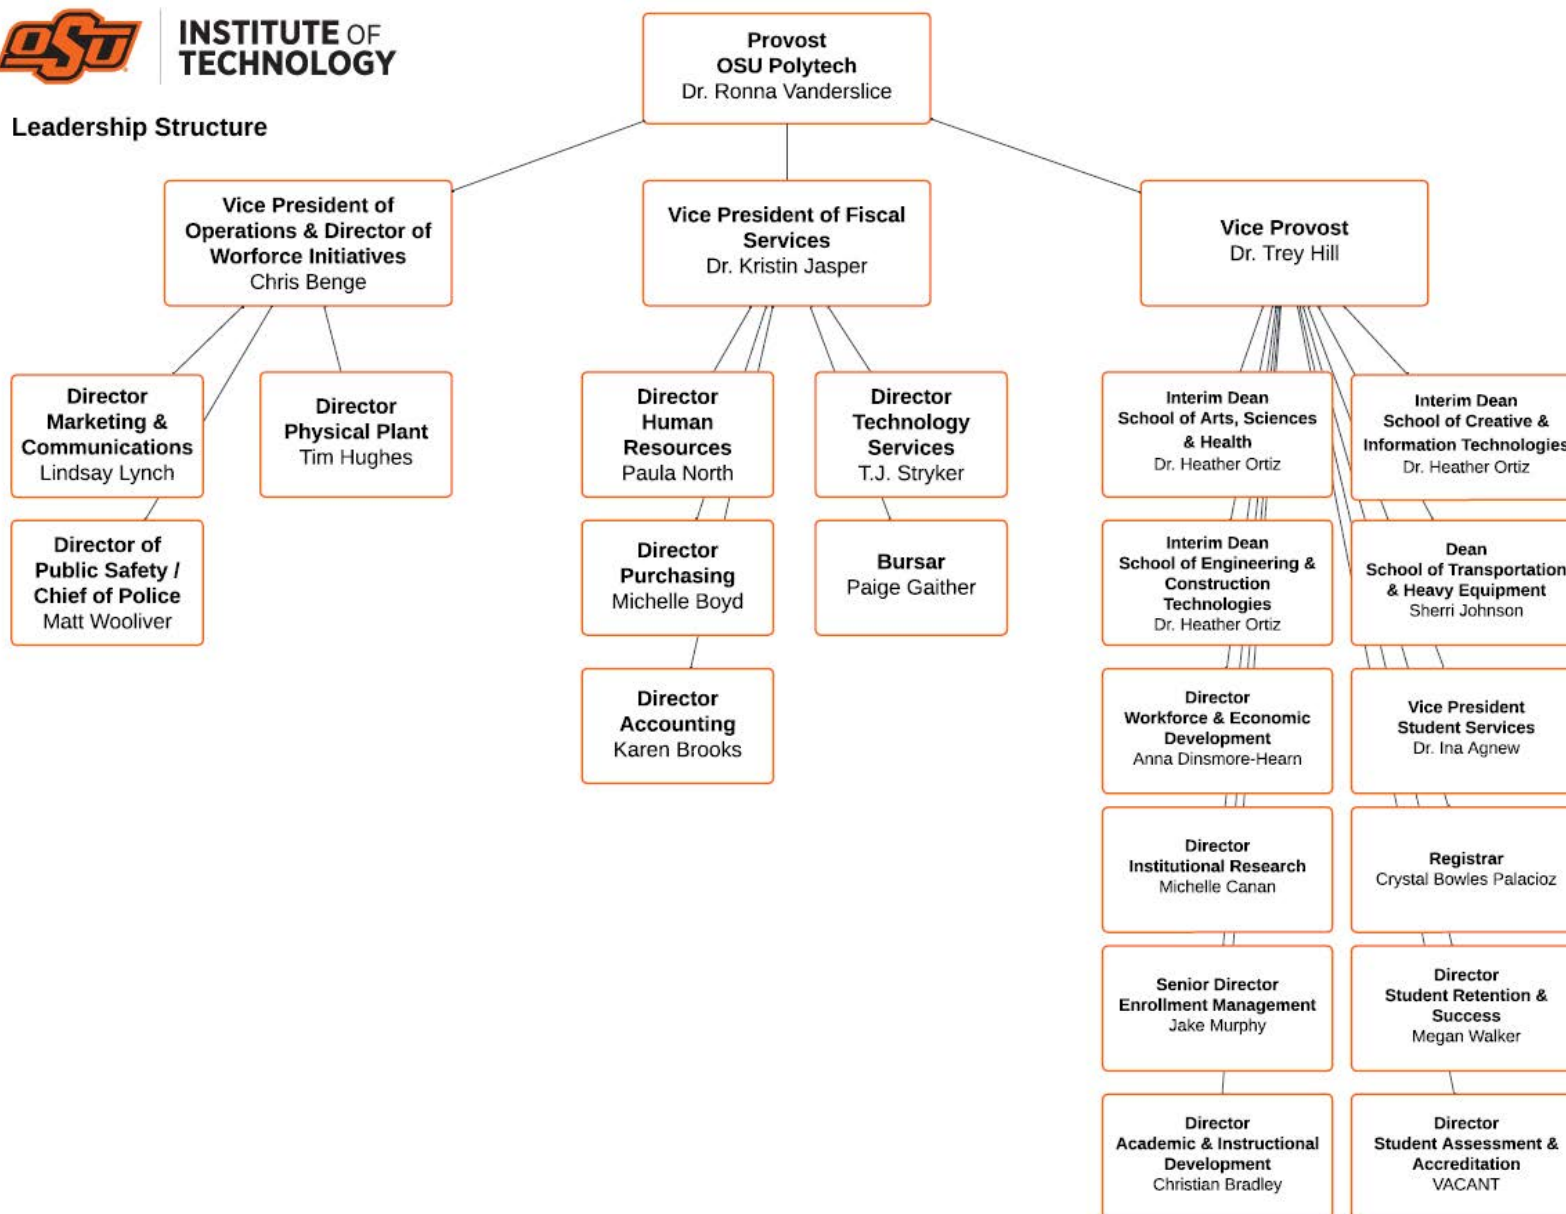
OSU INSTITUTE OF TECHNOLOGY

Leadership Structure

Provost
OSU Polytech
Dr. Ronna Vanderslice

Vice President of Operations & Director of Worforce Initiatives
Chris Benge

Vice President of Fiscal Services
Dr. Kristin Jasper

Vice Provost
Dr. Trey Hill

Director
Marketing & Communications
Lindsay Lynch

Director
Physical Plant
Tim Hughes

Director of Public Safety / Chief of Police
Matt Wooliver

Director
Human Resources
Paula North

Director
Technology Services
T.J. Stryker

Director
Purchasing
Michelle Boyd

Bursar
Paige Gaither

Director
Accounting
Karen Brooks

Interim Dean
School of Arts, Sciences & Health
Dr. Heather Ortiz

Interim Dean
School of Creative & Information Technologies
Dr. Heather Ortiz

Interim Dean
School of Engineering & Construction Technologies
Dr. Heather Ortiz

Dean
School of Transportation & Heavy Equipment
Sherri Johnson

Director
Workforce & Economic Development
Anna Dinsmore-Hearn

Vice President
Student Services
Dr. Ina Agnew

Director
Institutional Research
Michelle Canan

Registrar
Crystal Bowles Palacioz

Senior Director
Enrollment Management
Jake Murphy

Director
Student Retention & Success
Megan Walker

Director
Academic & Instructional Development
Christian Bradley

Director
Student Assessment & Accreditation
VACANT